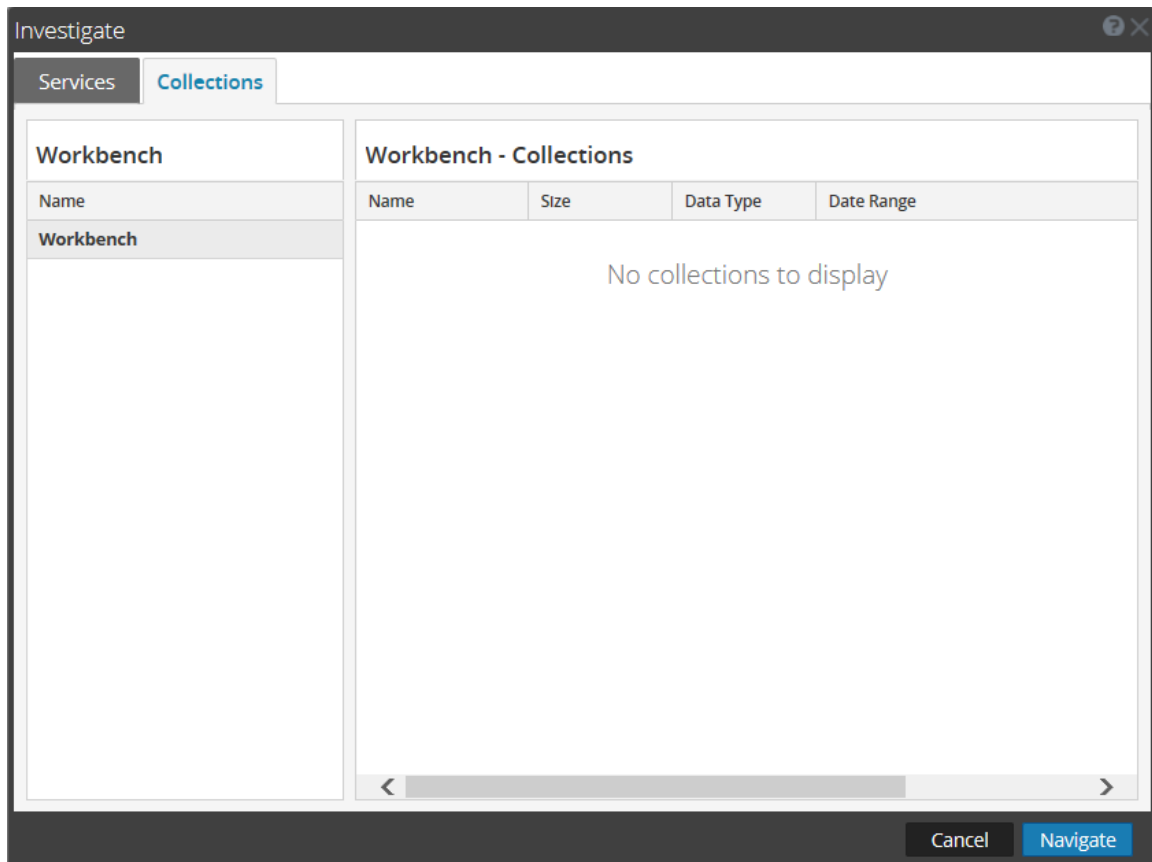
Investigate

Services Collections

Workbench

| Name |
|---|
| Workbench |

Workbench - Collections

| Name | Size | Data Type | Date Range |
|---|---|---|---|

No collections to display

Cancel Navigate